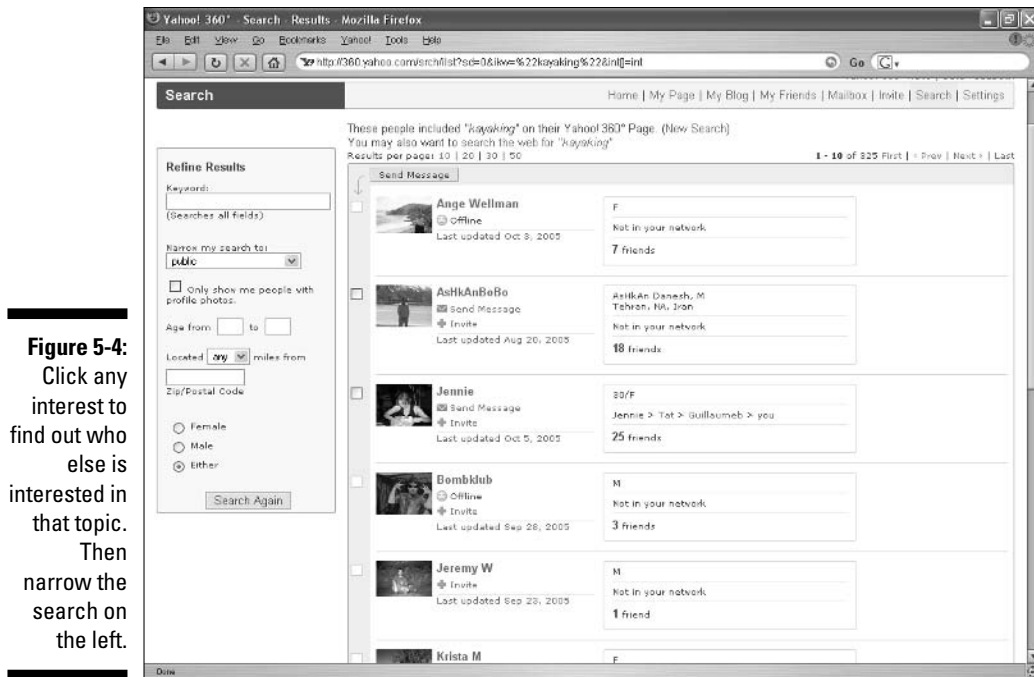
Yahoo! 360° - Search - Results - Mozilla Firefox

File Edit View Go Bookmarks Yahoo! Tools Help

http://360.yahoo.com/srch/list?sd=0&ikw=%22kayaking%22&int[]=int

Go

Search

Home | My Page | My Blog | My Friends | Mailbox | Invite | Search | Settings

These people included "kayaking" on their Yahoo! 360° Page. (New Search)
You may also want to search the web for "kayaking"
Results per page: 10 | 20 | 30 | 50

1 - 10 of 325 First | « Prev | Next » | Last

Refine Results

Keyword:

(Searches all fields)

Narrow my search to:
public

Only show me people with profile photos.

Age from to

Located any miles from

Zip/Postal Code

Female
Male
Either

Search Again

Send Message

Ange Wellman
Offline
Last updated Oct 3, 2005

F
Not in your network
7 friends

AsHkAnBoBo
Send Message
Invite
Last updated Aug 20, 2005

AsHkAn Danesh, M
Tehran, NA, Iran
Not in your network
18 friends

Jennie
Send Message
Invite
Last updated Oct 5, 2005

30/F
Jennie > Tat > Guillaumeb > you
25 friends

Bombklub
Offline
Invite
Last updated Sep 28, 2005

M
Not in your network
3 friends

Jeremy W
Invite
Last updated Sep 28, 2005

M
Not in your network
1 friend

Krista M

F

Done

Figure 5-4: Click any interest to find out who else is interested in that topic. Then narrow the search on the left.